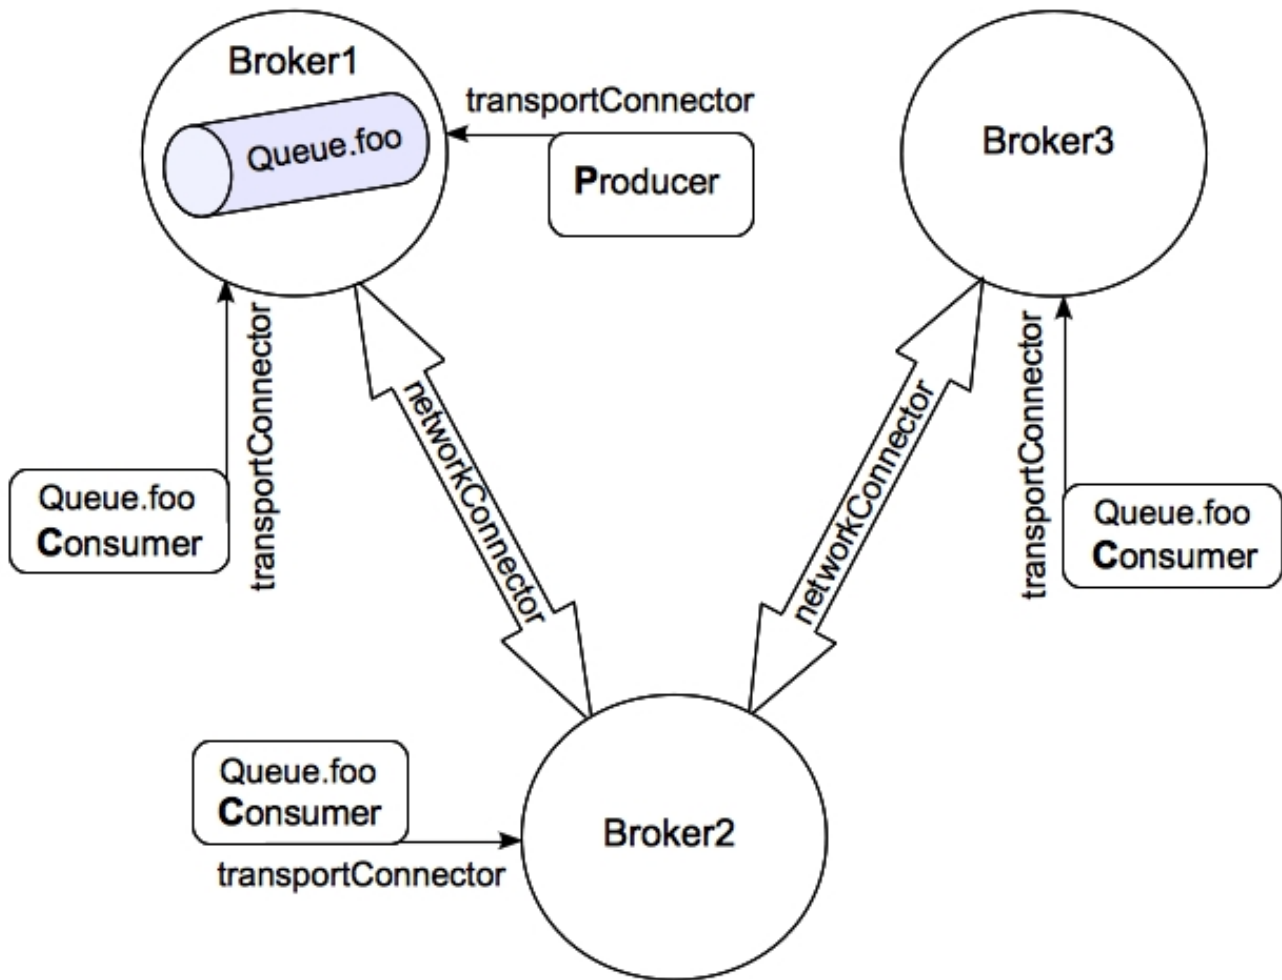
Broker1

Queue.foo

transportConnector

Producer

Broker3

transportConnector

networkConnector

networkConnector

transportConnector

Queue.foo
Consumer

Queue.foo
Consumer

Queue.foo
Consumer

Broker2

transportConnector